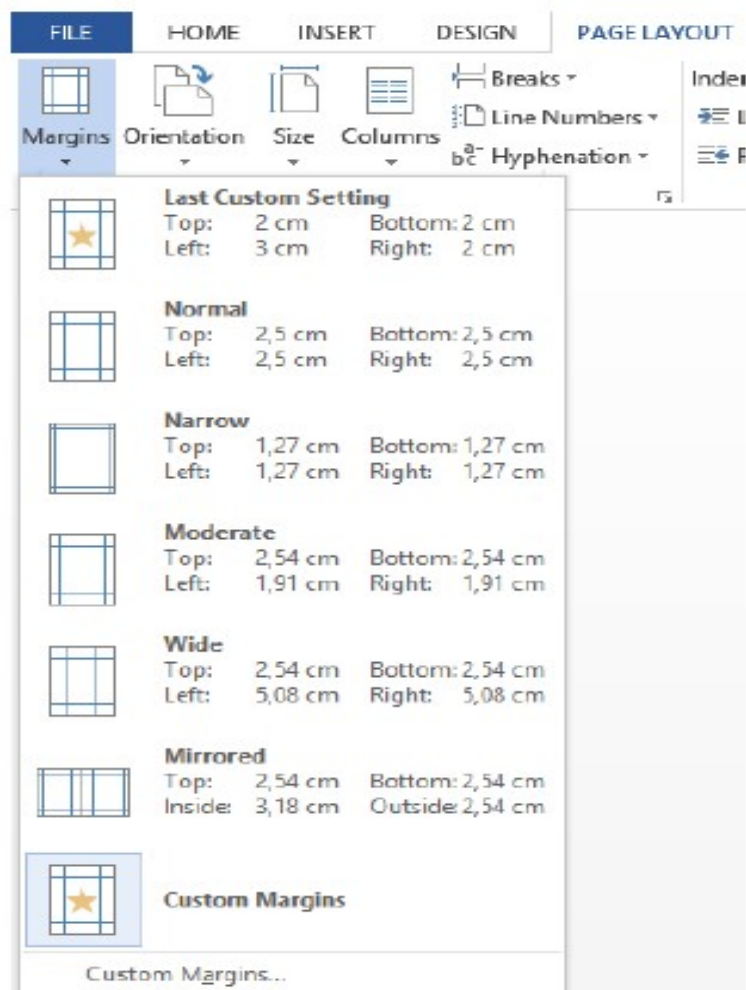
FILE HOME INSERT DESIGN PAGE LAYOUT

Margins Orientation Size Columns

Breaks
Line Numbers
Hyphenation

Inde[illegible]

Last Custom Setting
Top: 2 cm Bottom: 2 cm
Left: 3 cm Right: 2 cm

Normal
Top: 2,5 cm Bottom: 2,5 cm
Left: 2,5 cm Right: 2,5 cm

Narrow
Top: 1,27 cm Bottom: 1,27 cm
Left: 1,27 cm Right: 1,27 cm

Moderate
Top: 2,54 cm Bottom: 2,54 cm
Left: 1,91 cm Right: 1,91 cm

Wide
Top: 2,54 cm Bottom: 2,54 cm
Left: 5,08 cm Right: 5,08 cm

Mirrored
Top: 2,54 cm Bottom: 2,54 cm
Inside: 3,18 cm Outside: 2,54 cm

Custom Margins

Custom Margins...